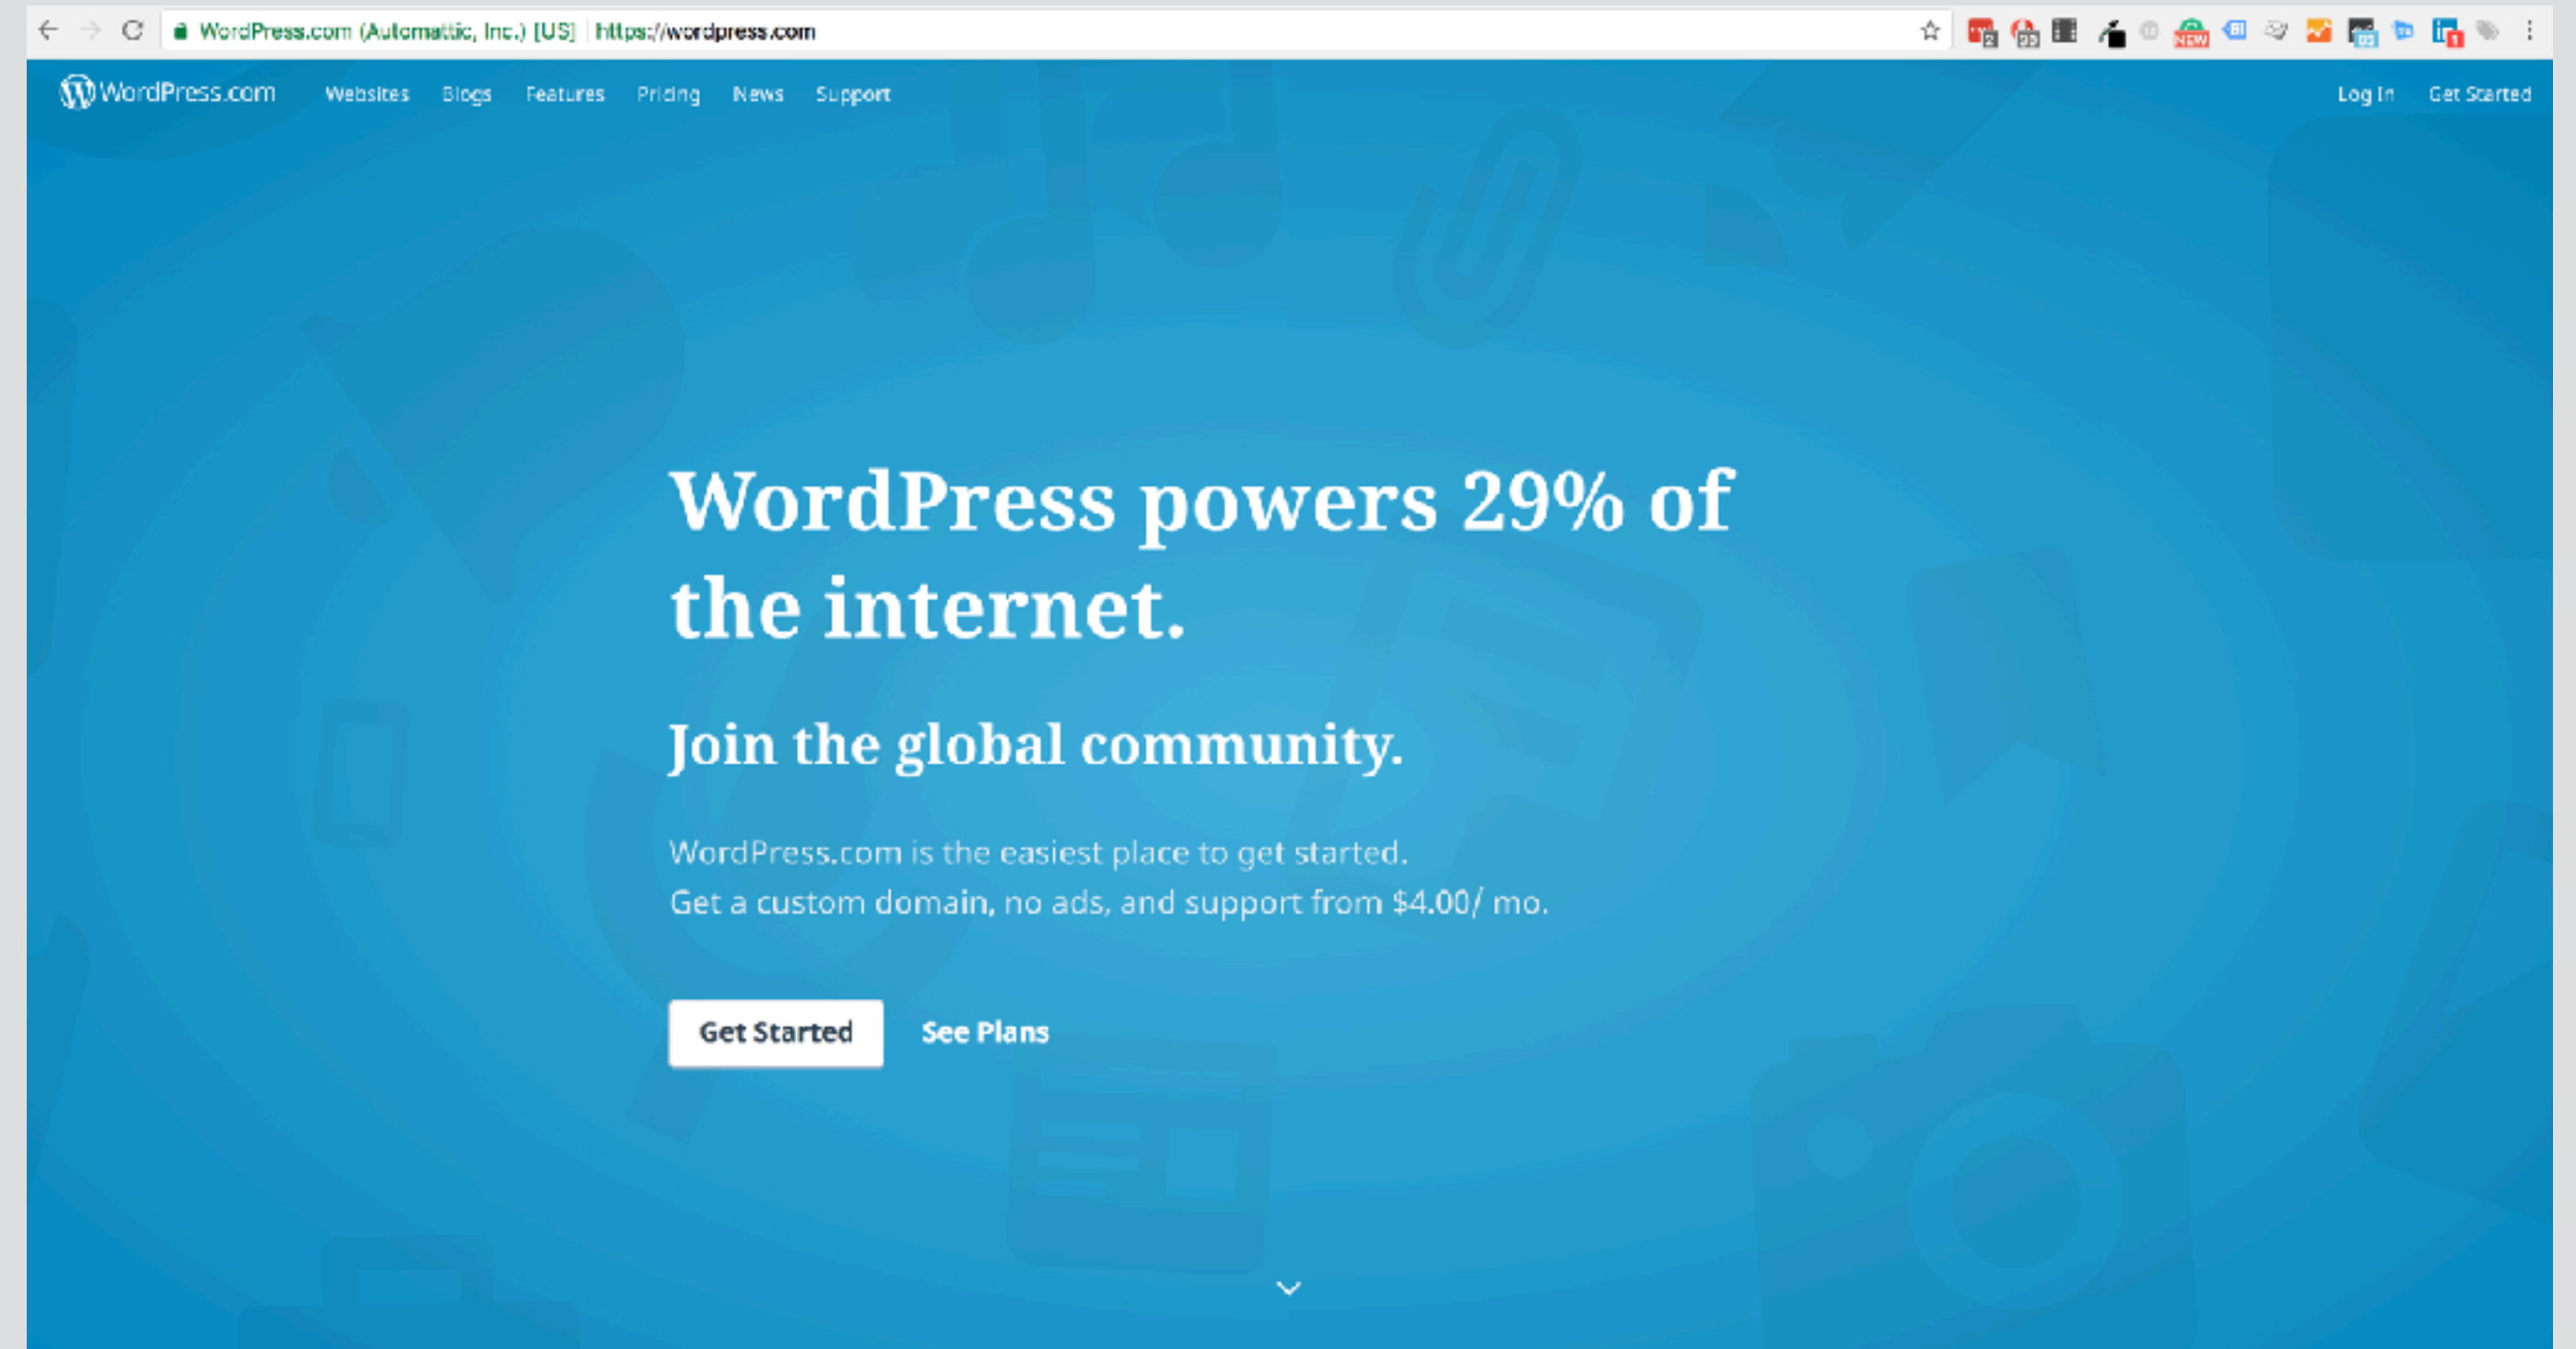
WordPress.com (Automattic, Inc.) [US] https://wordpress.com

WordPress.com Websites Blogs Features Pricing News Support Log In Get Started

WordPress powers 29% of the internet.

Join the global community.

WordPress.com is the easiest place to get started.
Get a custom domain, no ads, and support from $4.00/ mo.

Get Started See Plans